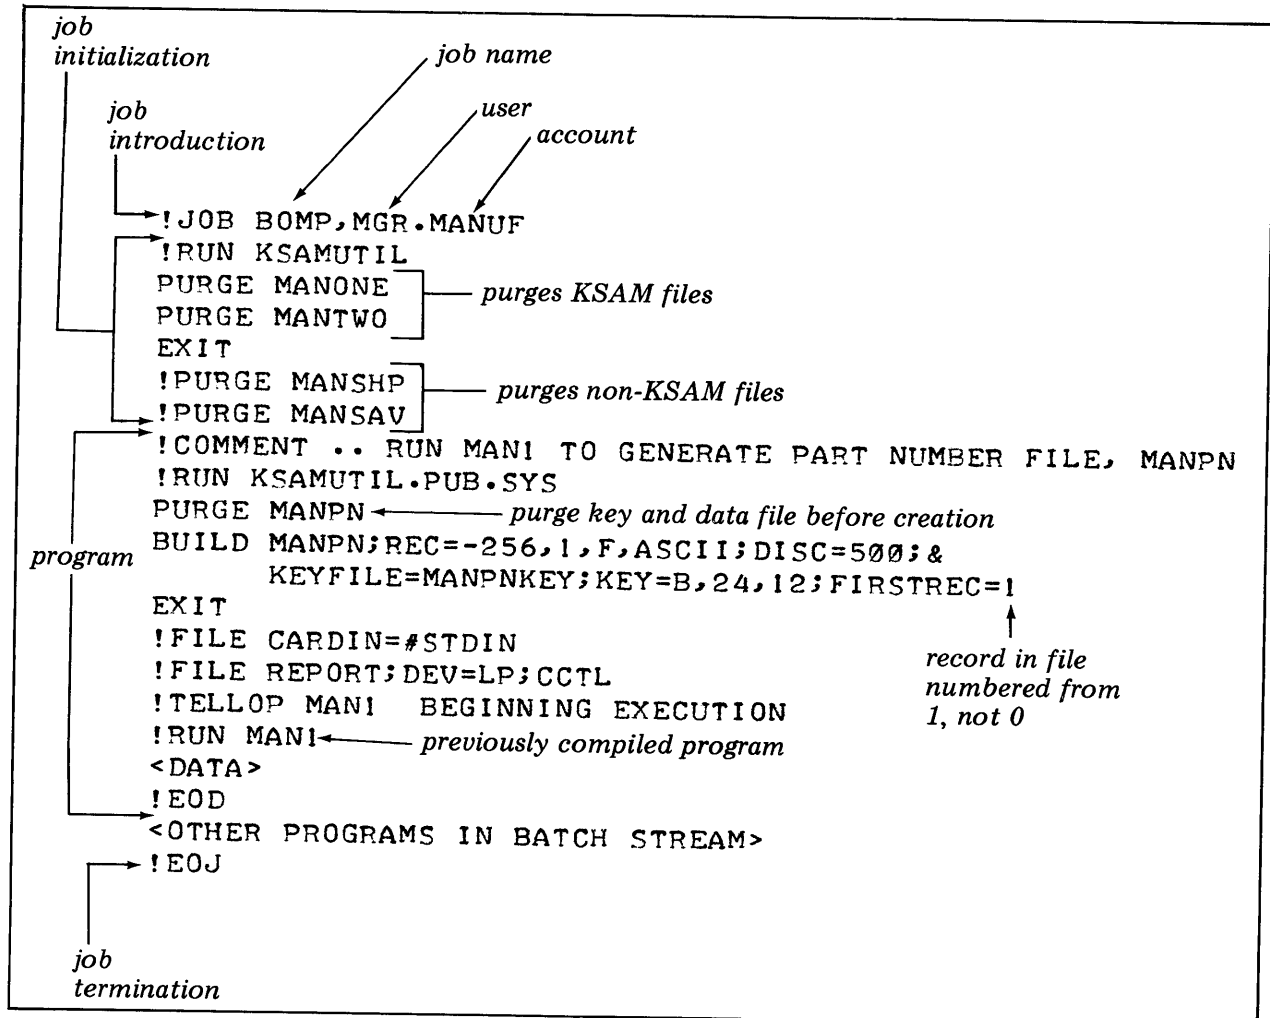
job initialization

job name

job introduction

user

account

!JOB BOMP,MGR.MANUF
!RUN KSAMUTIL
PURGE MANONE
PURGE MANTWO
EXIT
!PURGE MANSHP
!PURGE MANSAV
!COMMENT .. RUN MAN1 TO GENERATE PART NUMBER FILE, MANPN
!RUN KSAMUTIL.PUB.SYS
PURGE MANPN
BUILD MANPN;REC=-256,1,F,ASCII;DISC=500;&
KEYFILE=MANPNKEY;KEY=B,24,12;FIRSTREC=1
EXIT
!FILE CARDIN=#STDIN
!FILE REPORT;DEV=LP;CCTL
!TELLOP MAN1 BEGINNING EXECUTION
!RUN MAN1
<DATA>
!EOD
<OTHER PROGRAMS IN BATCH STREAM>
!EOJ

purges KSAM files

purges non-KSAM files

purge key and data file before creation

program

record in file numbered from 1, not 0

previously compiled program

job termination